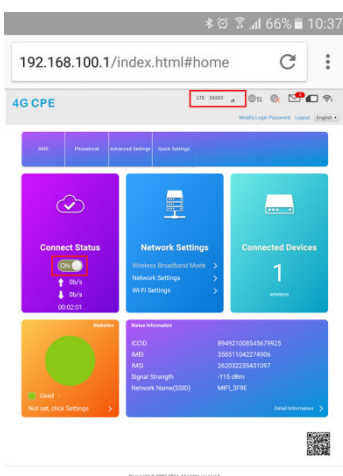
66% 10:37

192.168.100.1/index.html#home

4G CPE

LTE 26203

1

Modify Login Password Logout English

SMS Phonebook Advanced Settings Quick Settings

Connect Status

ON

0b/s

0b/s

00:02:01

Network Settings

Wireless Broadband Mode >

Network Settings >

Wi-Fi Settings >

Connected Devices

1

wireless

Statistics

Used

Not set, click Settings >

Status Information

| ICCID | 8949210085456799​25 |
|---|---|
| IMEI | 358511042274906 |
| IMSI | 262032235431097 |
| Signal Strength | -115 dBm |
| Network Name(SSID) | MIFI_3F9E |

Detail Information >

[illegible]